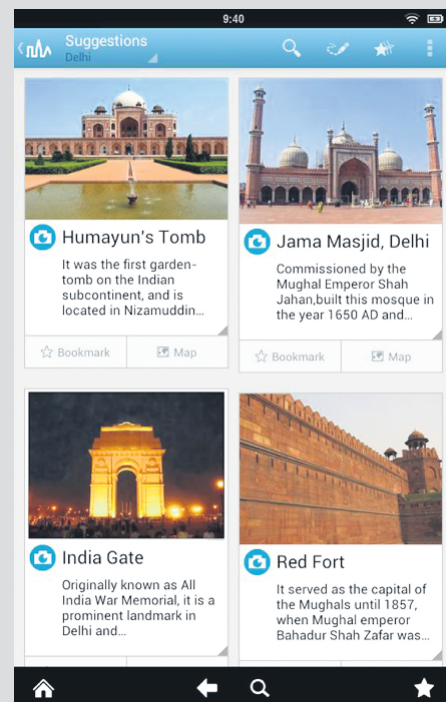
9:40

Suggestions
Delhi

Humayun's Tomb

It was the first garden-tomb on the Indian subcontinent, and is located in Nizamuddin...

Bookmark Map

Jama Masjid, Delhi

Commissioned by the Mughal Emperor Shah Jahan,built this mosque in the year 1650 AD and...

Bookmark Map

India Gate

Originally known as All India War Memorial, it is a prominent landmark in Delhi and...

Red Fort

It served as the capital of the Mughals until 1857, when Mughal emperor Bahadur Shah Zafar was...